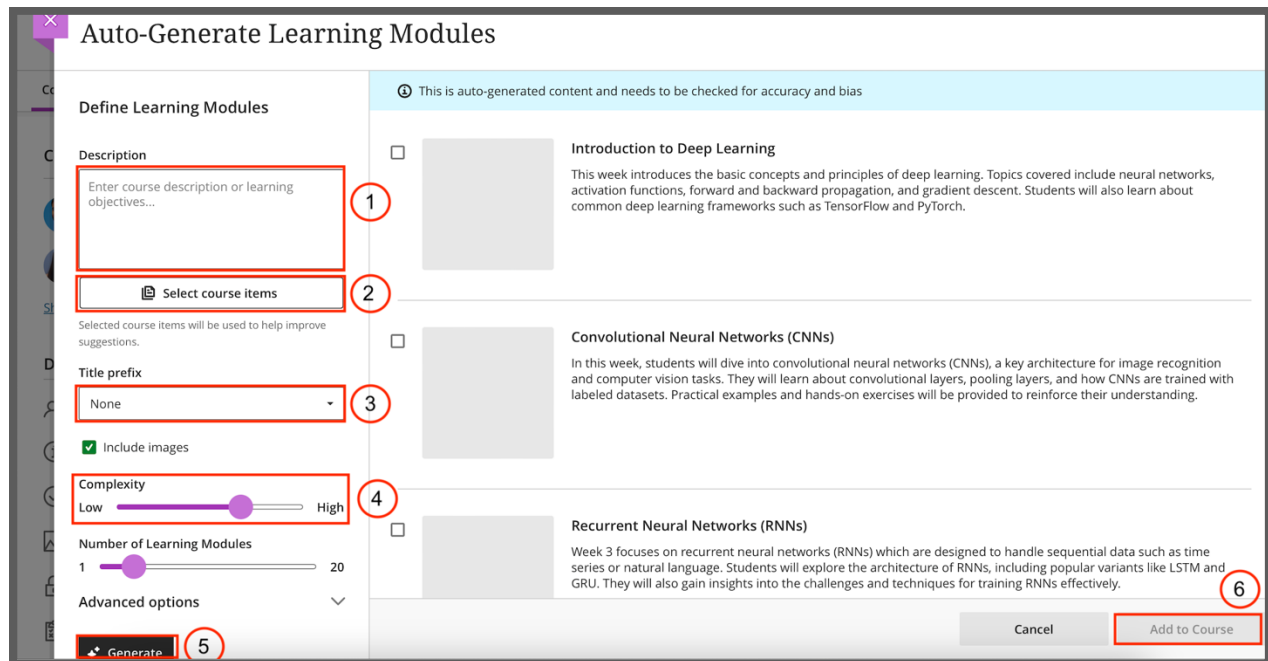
Auto-Generate Learning Modules

Define Learning Modules

Description

Enter course description or learning objectives...

1

Select course items

2

Selected course items will be used to help improve suggestions.

Title prefix

None

3

Include images

Complexity

Low

High

4

Number of Learning Modules

1

20

Advanced options

Generate

5

This is auto-generated content and needs to be checked for accuracy and bias

Introduction to Deep Learning

This week introduces the basic concepts and principles of deep learning. Topics covered include neural networks, activation functions, forward and backward propagation, and gradient descent. Students will also learn about common deep learning frameworks such as TensorFlow and PyTorch.

Convolutional Neural Networks (CNNs)

In this week, students will dive into convolutional neural networks (CNNs), a key architecture for image recognition and computer vision tasks. They will learn about convolutional layers, pooling layers, and how CNNs are trained with labeled datasets. Practical examples and hands-on exercises will be provided to reinforce their understanding.

Recurrent Neural Networks (RNNs)

Week 3 focuses on recurrent neural networks (RNNs) which are designed to handle sequential data such as time series or natural language. Students will explore the architecture of RNNs, including popular variants like LSTM and GRU. They will also gain insights into the challenges and techniques for training RNNs effectively.

6

Cancel

Add to Course